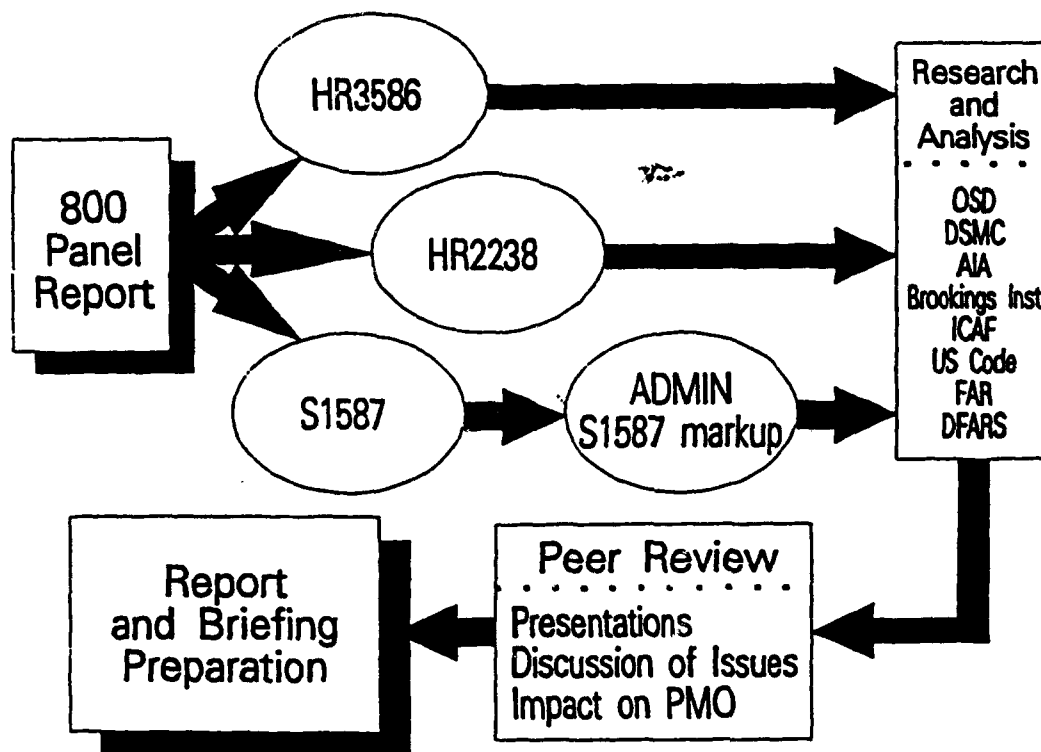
800 Panel Report

HR3586

HR2238

S1587

ADMIN S1587 markup

Research and Analysis

OSD
DSMC
AIA
Brookings Inst
ICAF
US Code
FAR
DFARS

Peer Review

Presentations
Discussion of Issues
Impact on PMO

Report and Briefing Preparation